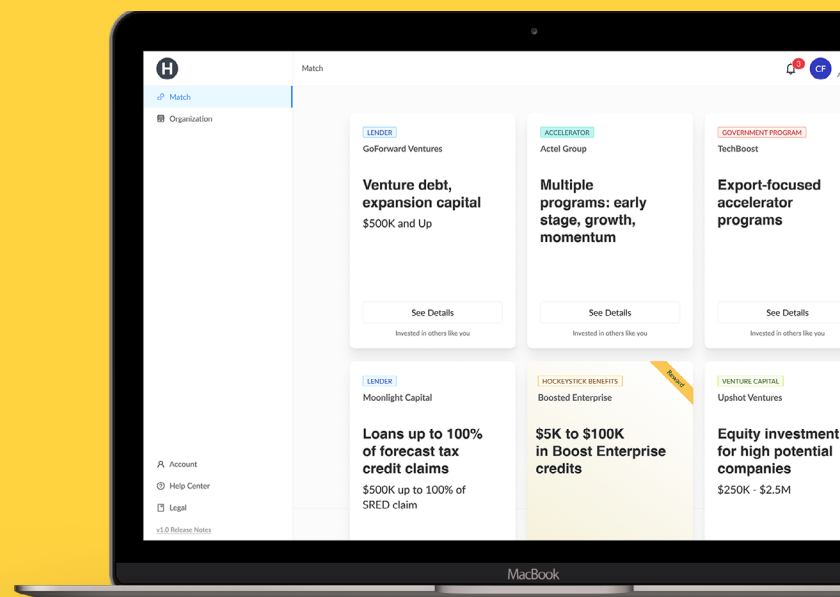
H

Match

Match

Organization

Account

Help Center

Legal

v1.0 Release Notes

3

CF

LENDER
GoForward Ventures

Venture debt, expansion capital

$500K and Up

See Details

Invested in others like you

ACCELERATOR
Actel Group

Multiple programs: early stage, growth, momentum

See Details

Invested in others like you

GOVERNMENT PROGRAM
TechBoost

Export-focused accelerator programs

See Details

Invested in others like you

LENDER
Moonlight Capital

Loans up to 100% of forecast tax credit claims

$500K up to 100% of SRED claim

HOCKEYSTICK BENEFITS
Boosted Enterprise

Reward

$5K to $100K in Boost Enterprise credits

VENTURE CAPITAL
Upshot Ventures

Equity investment for high potential companies

$250K - $2.5M

MacBook